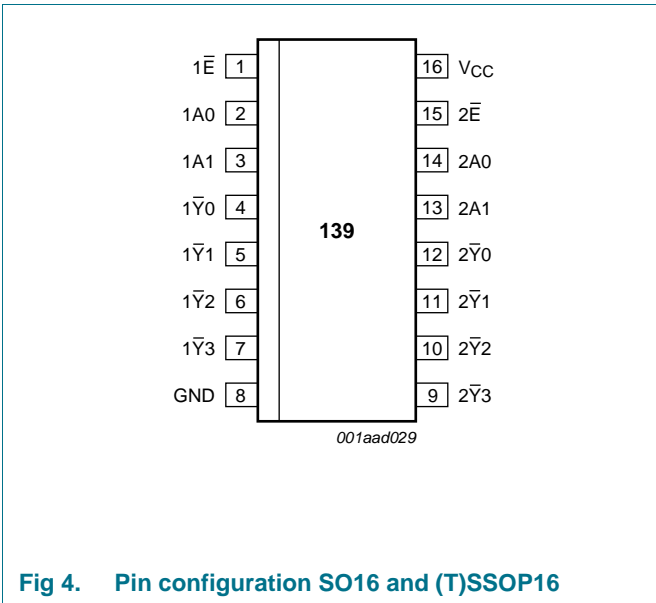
$1\overline{E}$ 1
1A0 2
1A1 3
$1\overline{Y}0$ 4
$1\overline{Y}1$ 5
$1\overline{Y}2$ 6
$1\overline{Y}3$ 7
GND 8

139

16 $V_{CC}$
15 $2\overline{E}$
14 2A0
13 2A1
12 $2\overline{Y}0$
11 $2\overline{Y}1$
10 $2\overline{Y}2$
9 $2\overline{Y}3$

001aad029

Fig 4. Pin configuration SO16 and (T)SSOP16